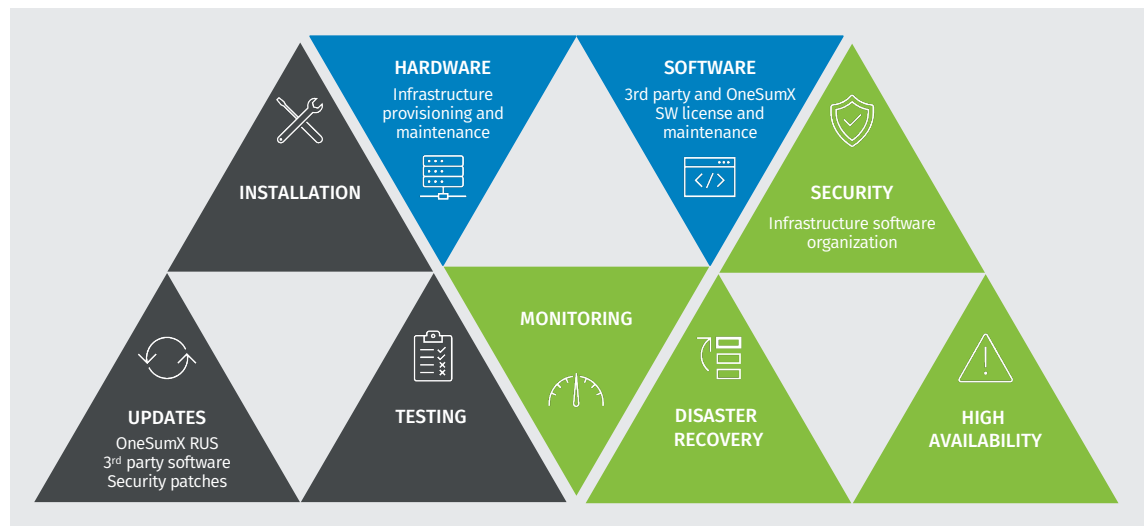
HARDWARE
Infrastructure provisioning and maintenance

SOFTWARE
3rd party and OneSumX SW license and maintenance

INSTALLATION

SECURITY
Infrastructure software organization

MONITORING

UPDATES
OneSumX RUS
3$^{rd}$ party software
Security patches

TESTING

DISASTER RECOVERY

HIGH AVAILABILITY